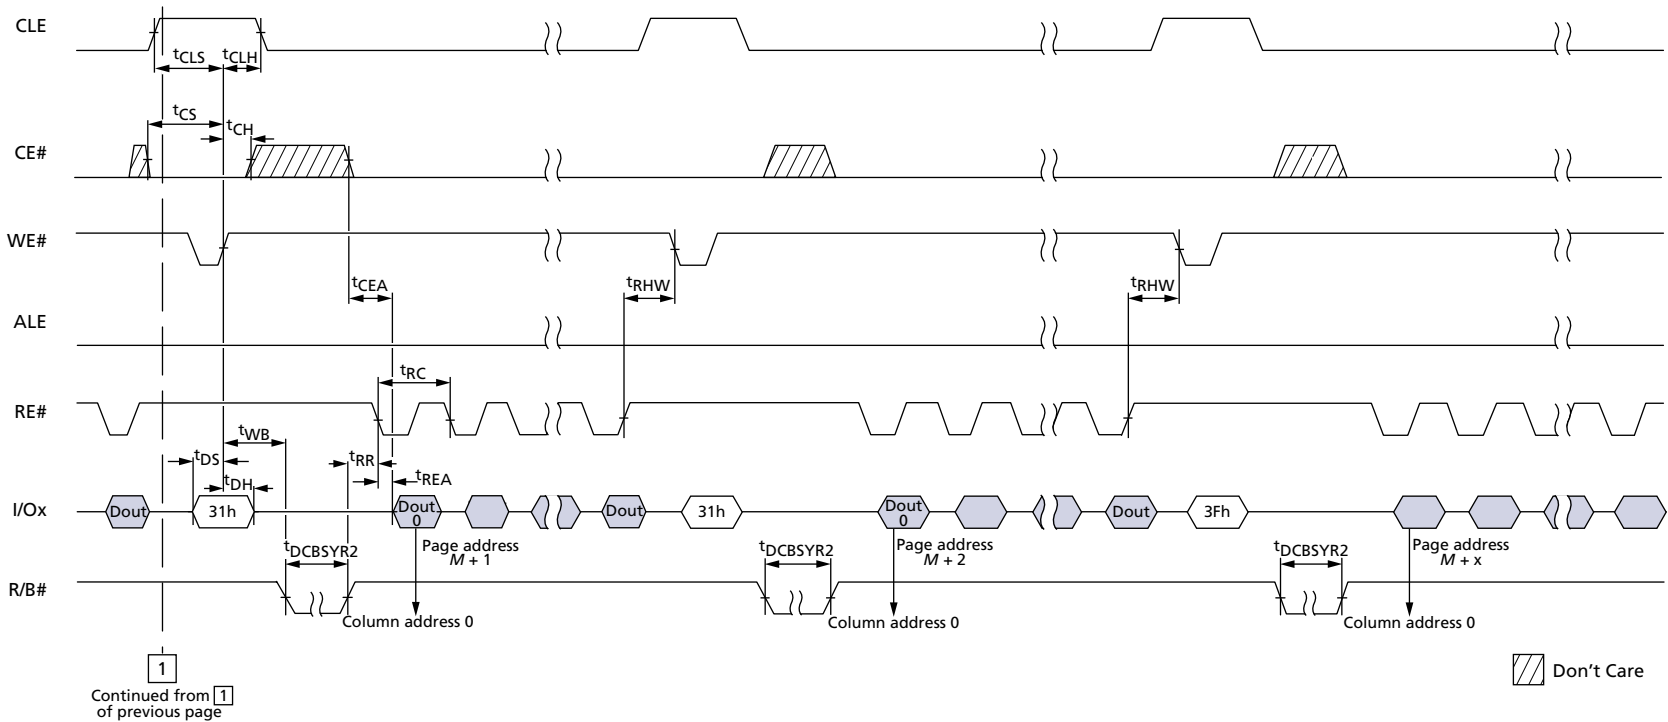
CLE

$t_{CLS}$ $t_{CLH}$

$t_{CS}$ $t_{CH}$

CE#

WE#

$t_{CEA}$ $t_{RHW}$ $t_{RHW}$

ALE

$t_{RC}$

RE#

$t_{WB}$
$t_{DS}$
$t_{RR}$
$t_{DH}$
$t_{REA}$

I/Ox

Dout 31h Dout 0 Dout 31h Dout 0 Dout 3Fh

$t_{DCBSYR2}$
Page address $M + 1$
$t_{DCBSYR2}$
Page address $M + 2$
$t_{DCBSYR2}$
Page address $M + x$

R/B#

Column address 0 Column address 0 Column address 0

1

Continued from 1 of previous page

Don’t Care